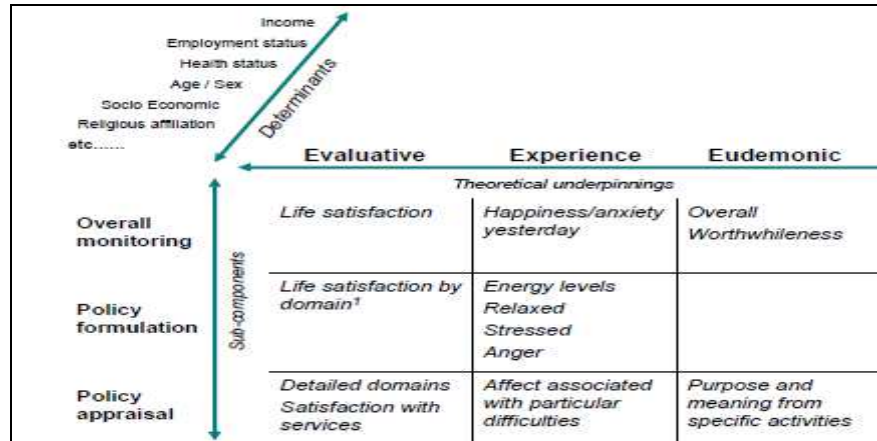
Income
Employment status
Health status
Age / Sex
Socio Economic
Religious affiliation
etc......

Determinants

Evaluative | Experience | Eudemonic

Theoretical underpinnings

Sub-components

| | Evaluative | Experience | Eudemonic |
|---|---|---|---|
| Overall monitoring | Life satisfaction | Happiness/anxiety yesterday | Overall Worthwhileness |
| Policy formulation | Life satisfaction by domain$^1$ | Energy levels Relaxed Stressed Anger | |
| Policy appraisal | Detailed domains Satisfaction with services | Affect associated with particular difficulties | Purpose and meaning from specific activities |